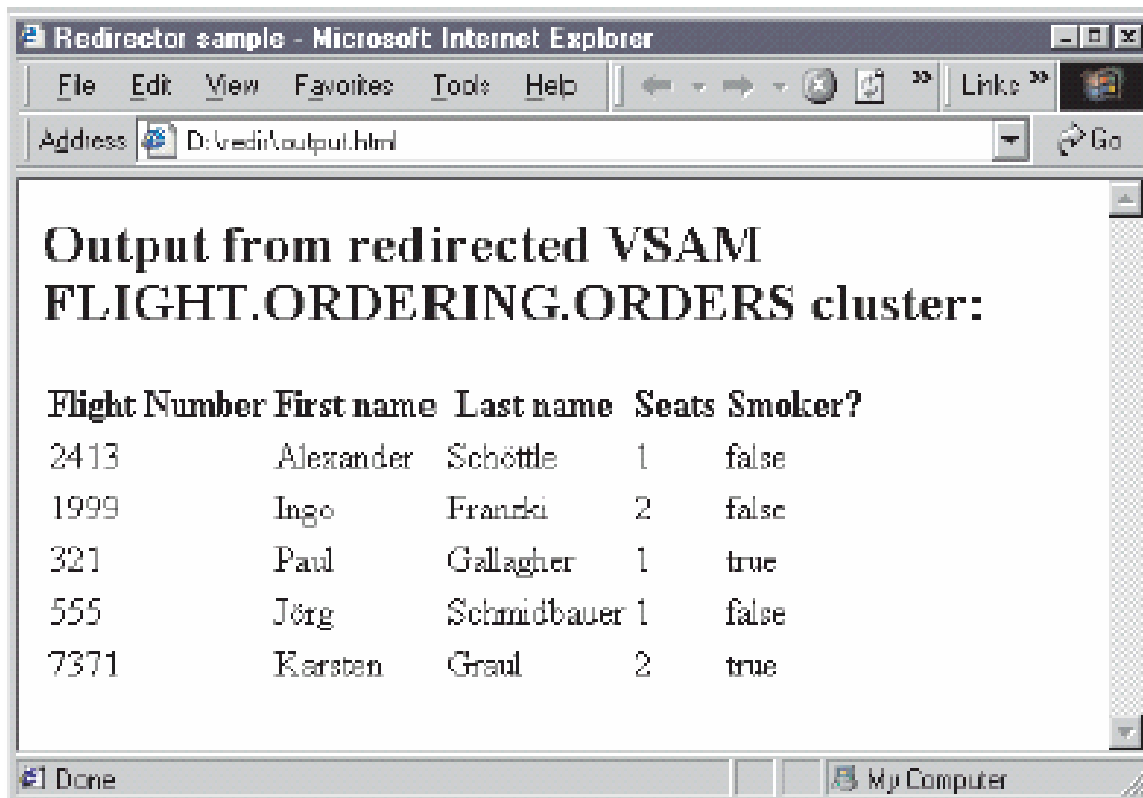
Redirector sample - Microsoft Internet Explorer

File Edit View Favorites Tools Help

Links »

Address D:\redir\output.html

Go

Output from redirected VSAM FLIGHT.ORDERING.ORDERS cluster:

| Flight Number | First name | Last name | Seats | Smoker? |
|---|---|---|---|---|
| 2413 | Alexander | Schöttle | 1 | false |
| 1999 | Ingo | Franzki | 2 | false |
| 321 | Paul | Gallagher | 1 | true |
| 555 | Jörg | Schmidbauer | 1 | false |
| 7371 | Karsten | Graul | 2 | true |

Done

My Computer